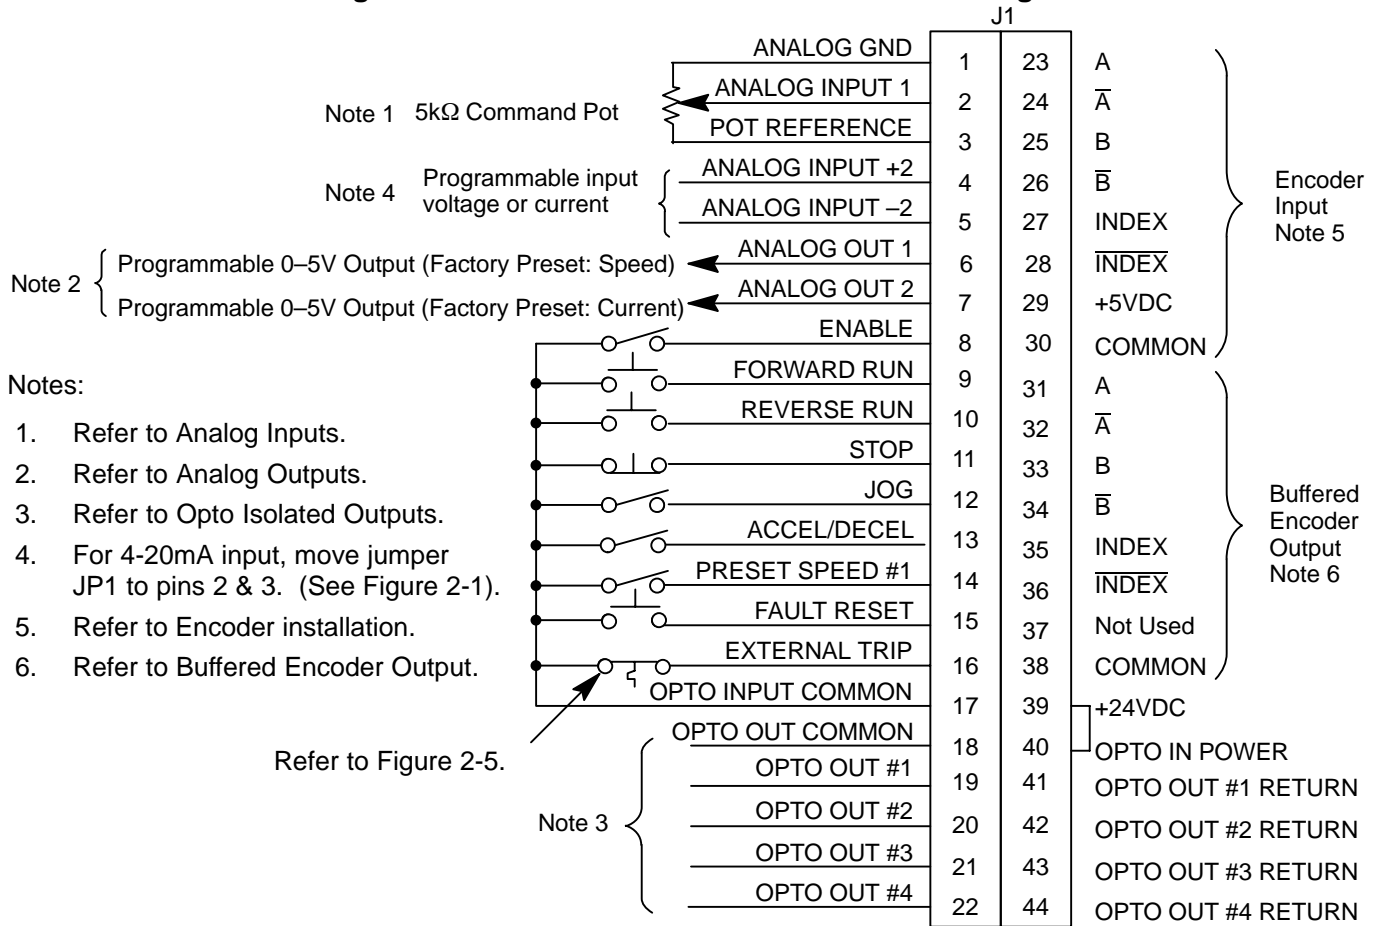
J1

ANALOG GND 1 23 A
ANALOG INPUT 1 2 24 $\overline{A}$
Note 1 5kΩ Command Pot
POT REFERENCE 3 25 B
Note 4 Programmable input voltage or current
ANALOG INPUT +2 4 26 $\overline{B}$
ANALOG INPUT –2 5 27 INDEX
Encoder Input Note 5
Note 2 Programmable 0–5V Output (Factory Preset: Speed) ANALOG OUT 1 6 28 $\overline{INDEX}$
Programmable 0–5V Output (Factory Preset: Current) ANALOG OUT 2 7 29 +5VDC
ENABLE 8 30 COMMON
FORWARD RUN 9 31 A
REVERSE RUN 10 32 $\overline{A}$
STOP 11 33 B
JOG 12 34 $\overline{B}$
ACCEL/DECEL 13 35 INDEX
PRESET SPEED #1 14 36 $\overline{INDEX}$
FAULT RESET 15 37 Not Used
EXTERNAL TRIP 16 38 COMMON
Buffered Encoder Output Note 6
OPTO INPUT COMMON 17 39 +24VDC
OPTO OUT COMMON 18 40 OPTO IN POWER
OPTO OUT #1 19 41 OPTO OUT #1 RETURN
OPTO OUT #2 20 42 OPTO OUT #2 RETURN
OPTO OUT #3 21 43 OPTO OUT #3 RETURN
OPTO OUT #4 22 44 OPTO OUT #4 RETURN
Note 3
Refer to Figure 2-5.

Notes:
1. Refer to Analog Inputs.
2. Refer to Analog Outputs.
3. Refer to Opto Isolated Outputs.
4. For 4-20mA input, move jumper JP1 to pins 2 & 3. (See Figure 2-1).
5. Refer to Encoder installation.
6. Refer to Buffered Encoder Output.